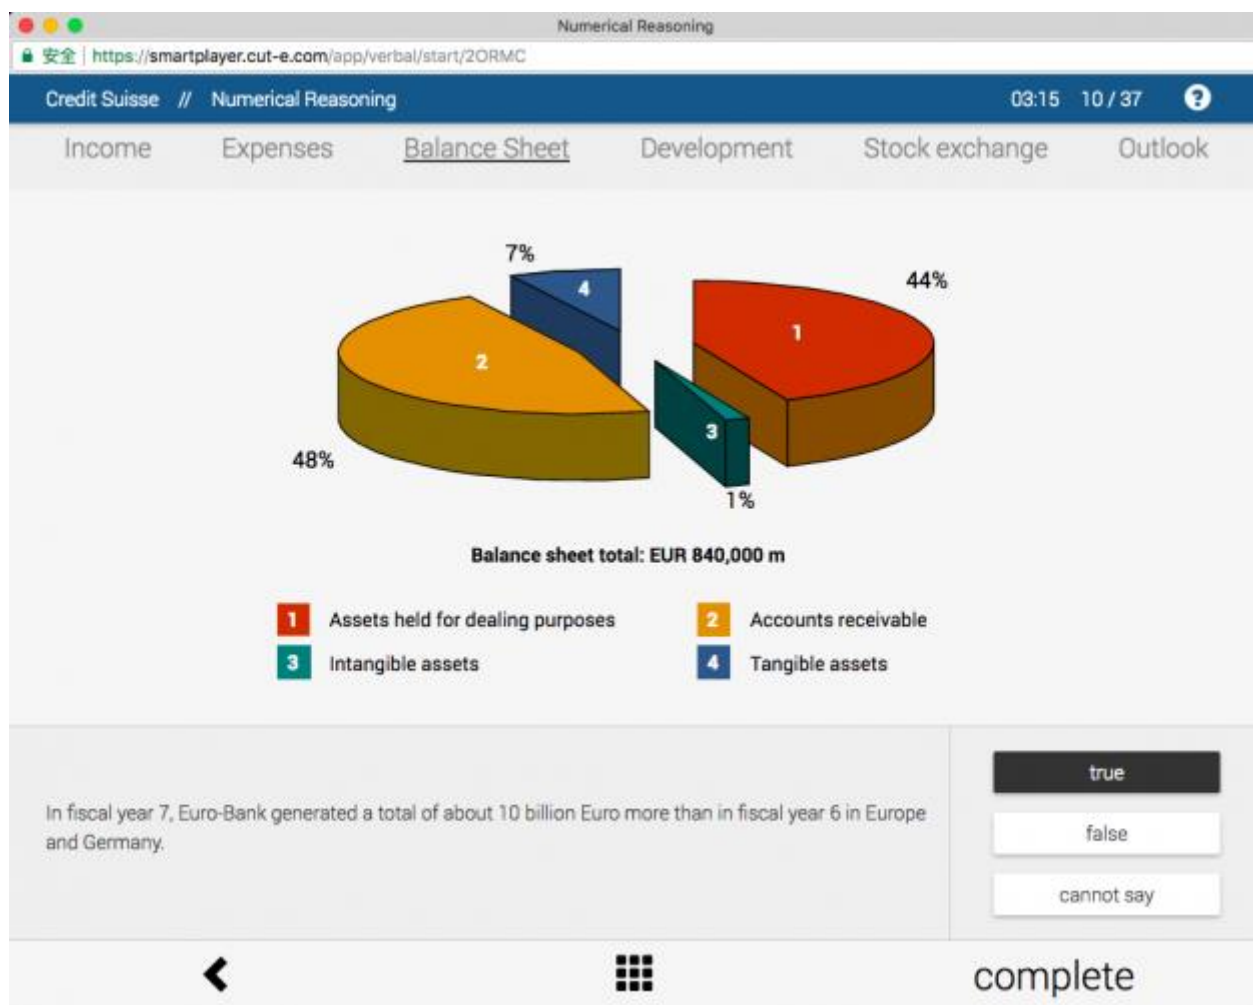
Numerical Reasoning

安全 | https://smartplayer.cut-e.com/app/verbal/start/2ORMC

Credit Suisse // Numerical Reasoning

03:15 10 / 37

Income Expenses Balance Sheet Development Stock exchange Outlook

7%

4

44%

1

2

3

48%

1%

Balance sheet total: EUR 840,000 m

1 Assets held for dealing purposes

2 Accounts receivable

3 Intangible assets

4 Tangible assets

In fiscal year 7, Euro-Bank generated a total of about 10 billion Euro more than in fiscal year 6 in Europe and Germany.

true

false

cannot say

complete